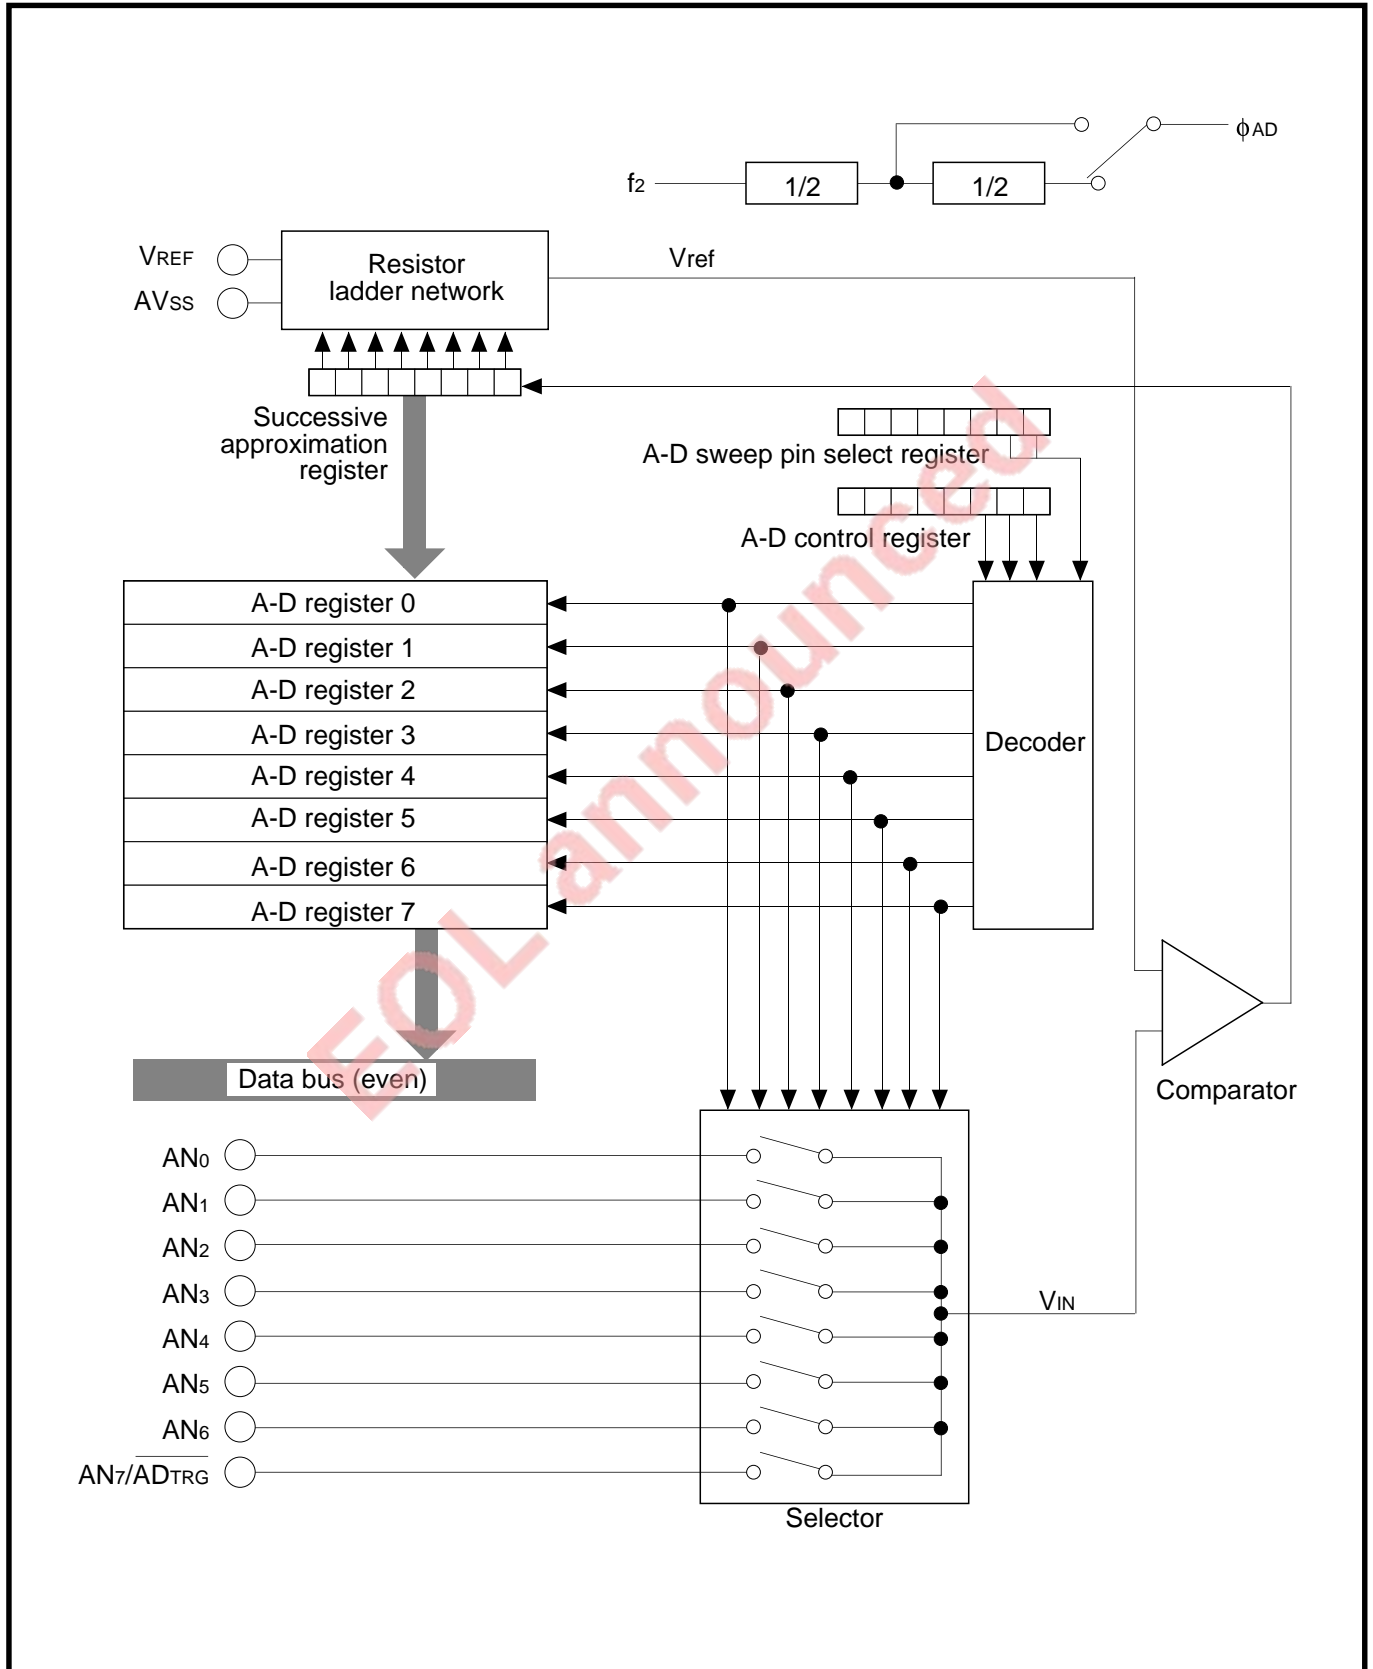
$f_2$

1/2

1/2

$\phi_{AD}$

$V_{REF}$

$AV_{SS}$

Resistor ladder network

Vref

Successive approximation register

A-D sweep pin select register

A-D control register

A-D register 0

A-D register 1

A-D register 2

A-D register 3

A-D register 4

A-D register 5

A-D register 6

A-D register 7

Decoder

Data bus (even)

Comparator

$AN_0$

$AN_1$

$AN_2$

$AN_3$

$AN_4$

$AN_5$

$AN_6$

$AN_7/\overline{AD_{TRG}}$

$V_{IN}$

Selector

EOL announced